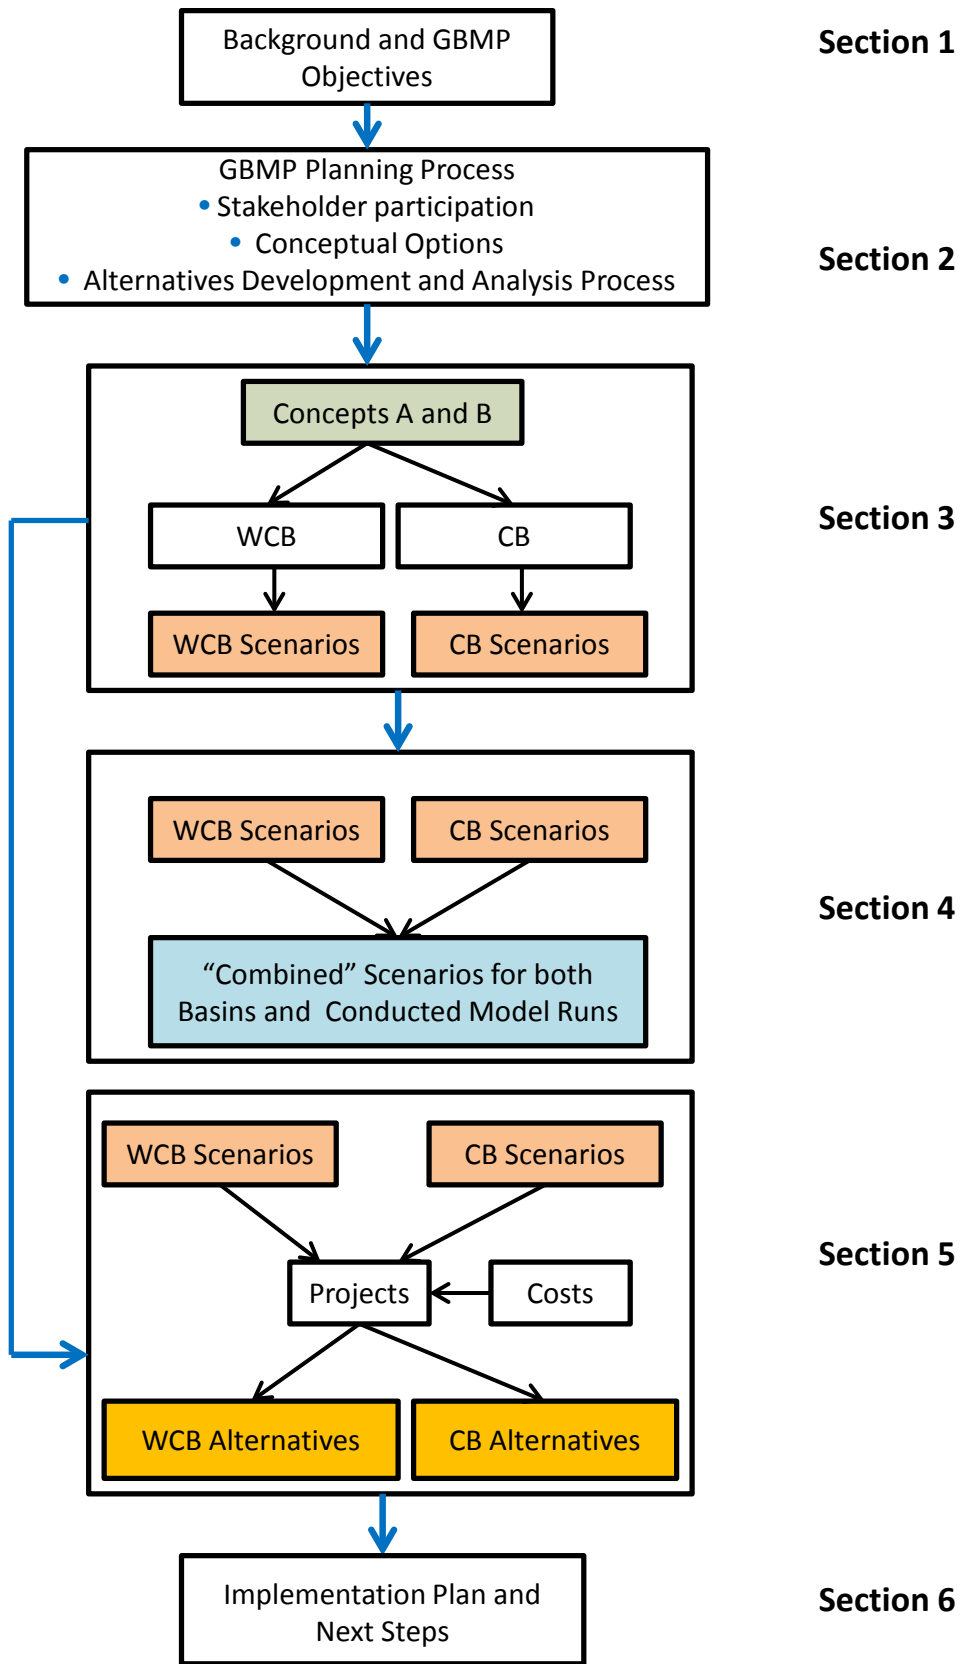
Background and GBMP Objectives

Section 1

GBMP Planning Process
• Stakeholder participation
• Conceptual Options
• Alternatives Development and Analysis Process

Section 2

Concepts A and B

WCB

CB

WCB Scenarios

CB Scenarios

Section 3

WCB Scenarios

CB Scenarios

“Combined” Scenarios for both Basins and Conducted Model Runs

Section 4

WCB Scenarios

CB Scenarios

Projects

Costs

WCB Alternatives

CB Alternatives

Section 5

Implementation Plan and Next Steps

Section 6